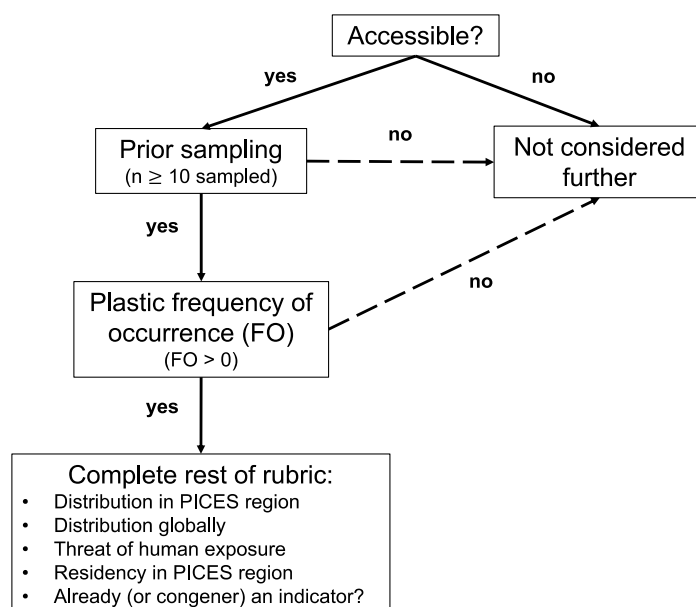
Accessible?

yes

no

Prior sampling
($n \geq 10$ sampled)

no

Not considered further

yes

no

Plastic frequency of occurrence (FO)
(FO > 0)

yes

Complete rest of rubric:
- Distribution in PICES region
- Distribution globally
- Threat of human exposure
- Residency in PICES region
- Already (or congener) an indicator?